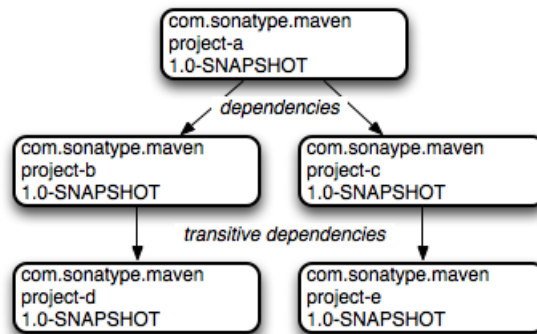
com.sonatype.maven
project-a
1.0-SNAPSHOT

dependencies

com.sonatype.maven
project-b
1.0-SNAPSHOT

com.sonaype.maven
project-c
1.0-SNAPSHOT

transitive dependencies

com.sonatype.maven
project-d
1.0-SNAPSHOT

com.sonatype.maven
project-e
1.0-SNAPSHOT